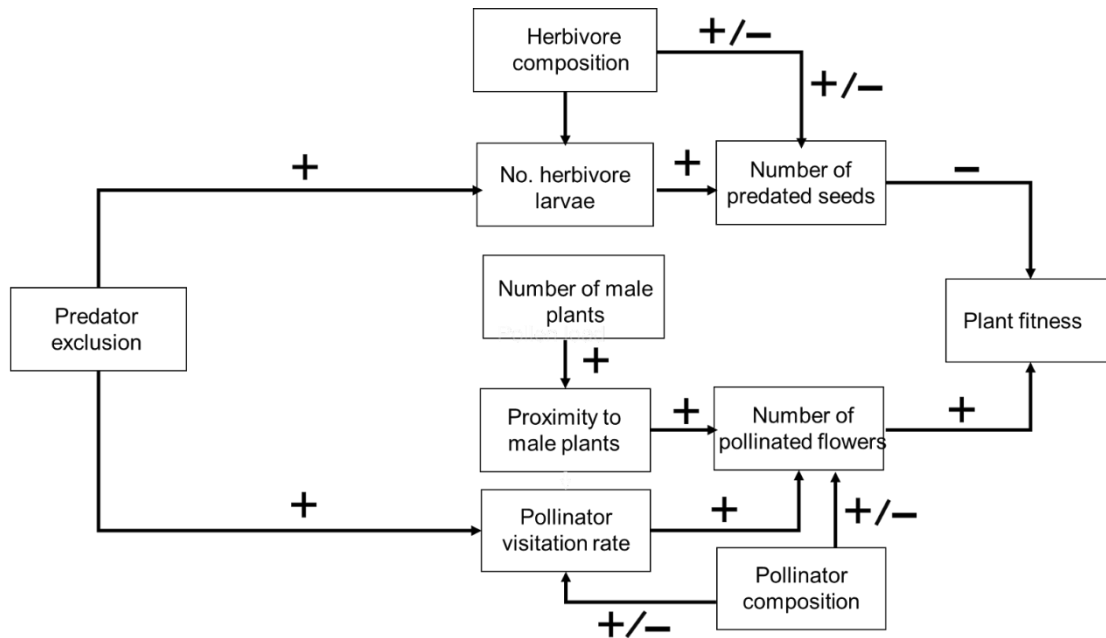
Herbivore composition

+/−

+/−

+

No. herbivore larvae

+

Number of predated seeds

−

Predator exclusion

Number of male plants

+

Plant fitness

Proximity to male plants

+

Number of pollinated flowers

+

+

Pollinator visitation rate

+

+/−

Pollinator composition

+/−